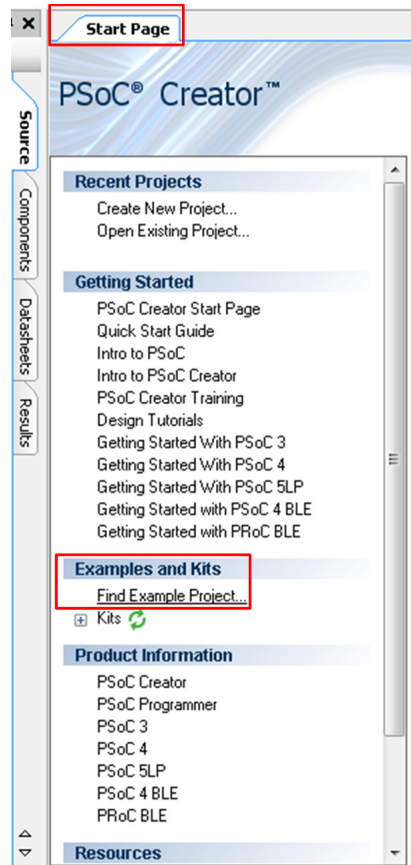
Start Page

PSoC® Creator™

Source
Components
Datasheets
Results

Recent Projects
Create New Project...
Open Existing Project...

Getting Started
PSoC Creator Start Page
Quick Start Guide
Intro to PSoC
Intro to PSoC Creator
PSoC Creator Training
Design Tutorials
Getting Started With PSoC 3
Getting Started With PSoC 4
Getting Started With PSoC 5LP
Getting Started with PSoC 4 BLE
Getting Started with PRoC BLE

Examples and Kits
Find Example Project...
Kits

Product Information
PSoC Creator
PSoC Programmer
PSoC 3
PSoC 4
PSoC 5LP
PSoC 4 BLE
PRoC BLE

Resources